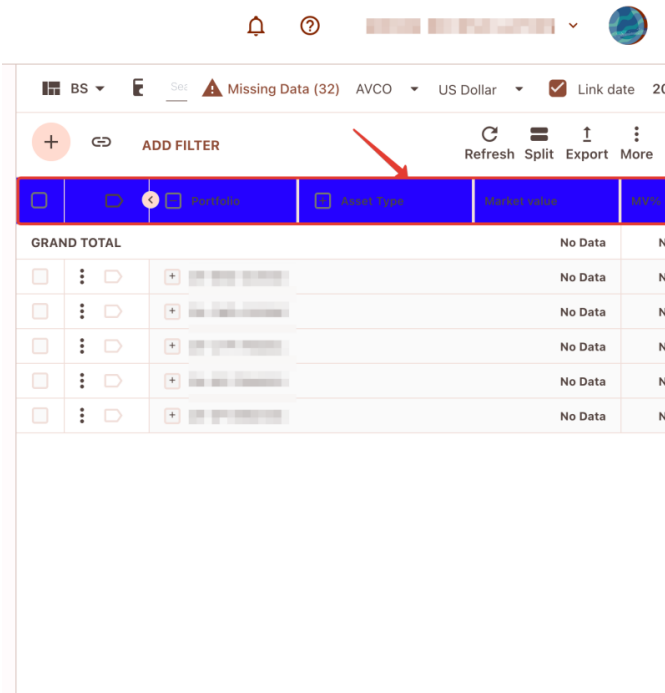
BS Sea Missing Data (32) AVCO US Dollar Link date 20

ADD FILTER

Refresh Split Export More

Portfolio Asset Type Market value MV%

| | | | |
|---|---|---|---|
| GRAND TOTAL | | No Data | N |
| | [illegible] | No Data | N |
| | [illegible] | No Data | N |
| | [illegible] | No Data | N |
| | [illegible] | No Data | N |
| | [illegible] | No Data | N |